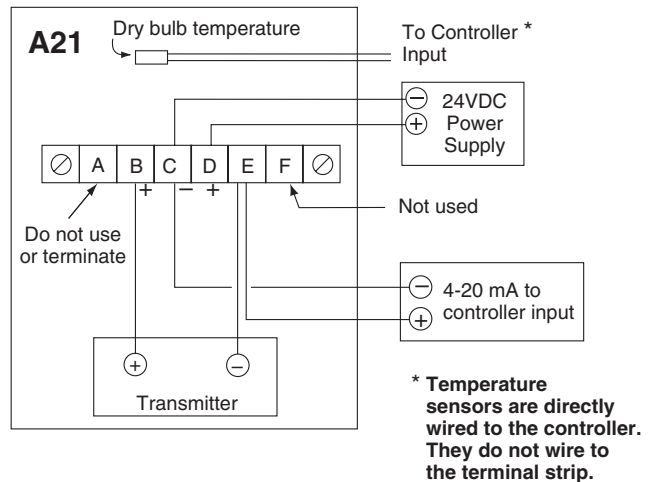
A21

Dry bulb temperature

To Controller * Input

⊖ 24VDC
⊕ Power Supply

| ⊘ | A | B | C | D | E | F | ⊘ |
|---|---|---|---|---|---|---|---|
| | | + | − | + | | | |

Do not use or terminate

Not used

⊖ 4-20 mA to
⊕ controller input

⊕ ⊖
Transmitter

* Temperature sensors are directly wired to the controller. They do not wire to the terminal strip.